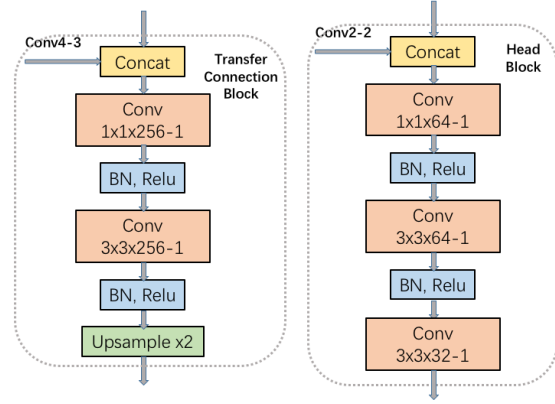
Conv4-3

Concat

Transfer Connection Block

Conv 1x1x256-1

BN, Relu

Conv 3x3x256-1

BN, Relu

Upsample x2

Conv2-2

Concat

Head Block

Conv 1x1x64-1

BN, Relu

Conv 3x3x64-1

BN, Relu

Conv 3x3x32-1